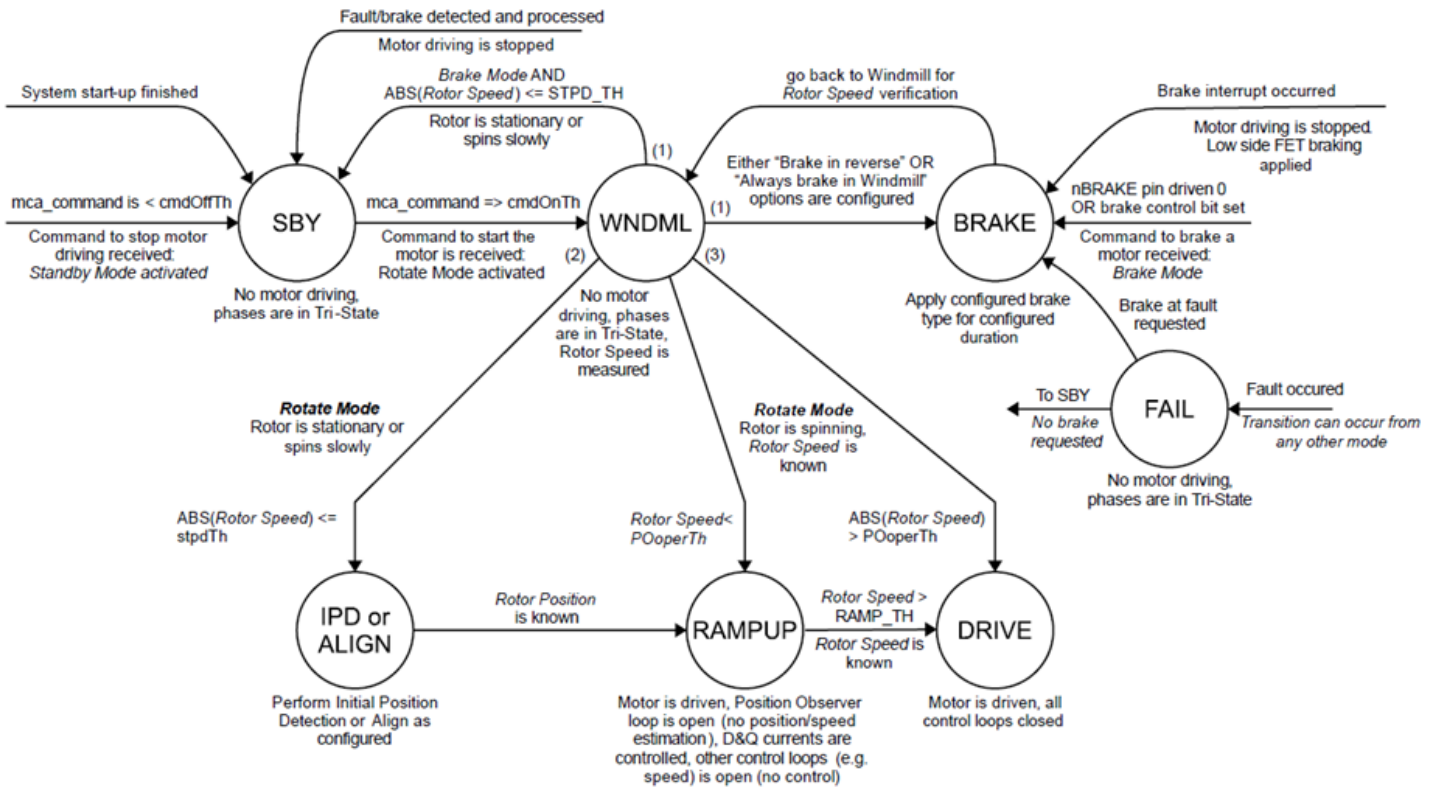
Fault/brake detected and processed

Motor driving is stopped

System start-up finished

Brake Mode AND ABS(Rotor Speed) <= STPD_TH

Rotor is stationary or spins slowly

(1)

go back to Windmill for Rotor Speed verification

Brake interrupt occurred

Motor driving is stopped. Low side FET braking applied

mca_command is < cmdOffTh

SBY

Command to stop motor driving received: Standby Mode activated

No motor driving, phases are in Tri-State

mca_command => cmdOnTh

Command to start the motor is received: Rotate Mode activated

WNDML

(1)

(2)

(3)

Either "Brake in reverse" OR "Always brake in Windmill" options are configured

BRAKE

nBRAKE pin driven 0 OR brake control bit set

Command to brake a motor received: Brake Mode

No motor driving, phases are in Tri-State, Rotor Speed is measured

Apply configured brake type for configured duration

Brake at fault requested

Rotate Mode
Rotor is stationary or spins slowly

Rotate Mode
Rotor is spinning, Rotor Speed is known

To SBY

No brake requested

FAIL

Fault occured

Transition can occur from any other mode

No motor driving, phases are in Tri-State

ABS(Rotor Speed) <= stpdTh

Rotor Speed< POoperTh

ABS(Rotor Speed) > POoperTh

IPD or ALIGN

Rotor Position is known

RAMPUP

Rotor Speed > RAMP_TH

Rotor Speed is known

DRIVE

Perform Initial Position Detection or Align as configured

Motor is driven, Position Observer loop is open (no position/speed estimation), D&Q currents are controlled, other control loops (e.g. speed) is open (no control)

Motor is driven, all control loops closed